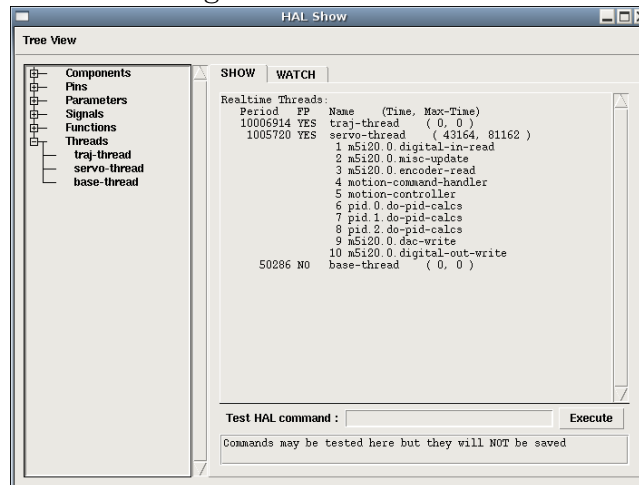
HAL Show

Tree View

Components
Pins
Parameters
Signals
Functions
Threads
traj-thread
servo-thread
base-thread

SHOW WATCH

Realtime Threads:
Period FP Name (Time, Max-Time)
10006914 YES traj-thread ( 0, 0 )
1005720 YES servo-thread ( 43164, 81162 )
1 m5i20.0.digital-in-read
2 m5i20.0.misc-update
3 m5i20.0.encoder-read
4 motion-command-handler
5 motion-controller
6 pid.0.do-pid-calcs
7 pid.1.do-pid-calcs
8 pid.2.do-pid-calcs
9 m5i20.0.dac-write
10 m5i20.0.digital-out-write
50286 NO base-thread ( 0, 0 )

Test HAL command :
Execute

Commands may be tested here but they will NOT be saved